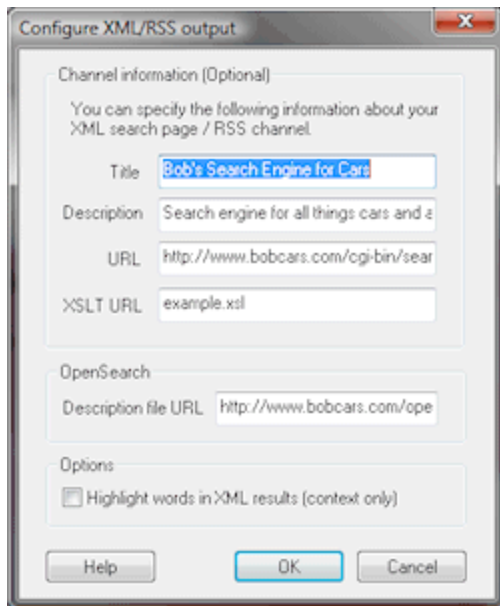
Configure XML/RSS output

Channel information (Optional)

You can specify the following information about your XML search page / RSS channel.

Title Bob's Search Engine for Cars

Description Search engine for all things cars and a

URL http://www.bobcars.com/cgi-bin/sear

XSLT URL example.xsl

OpenSearch

Description file URL http://www.bobcars.com/ope

Options

Highlight words in XML results (context only)

Help OK Cancel